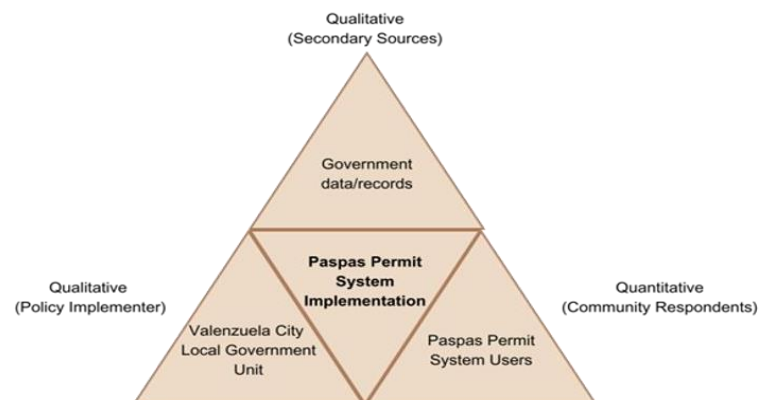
Qualitative
(Secondary Sources)

Government
data/records

Qualitative
(Policy Implementer)

Paspas Permit
System
Implementation

Quantitative
(Community Respondents)

Valenzuela City
Local Government
Unit

Paspas Permit
System Users